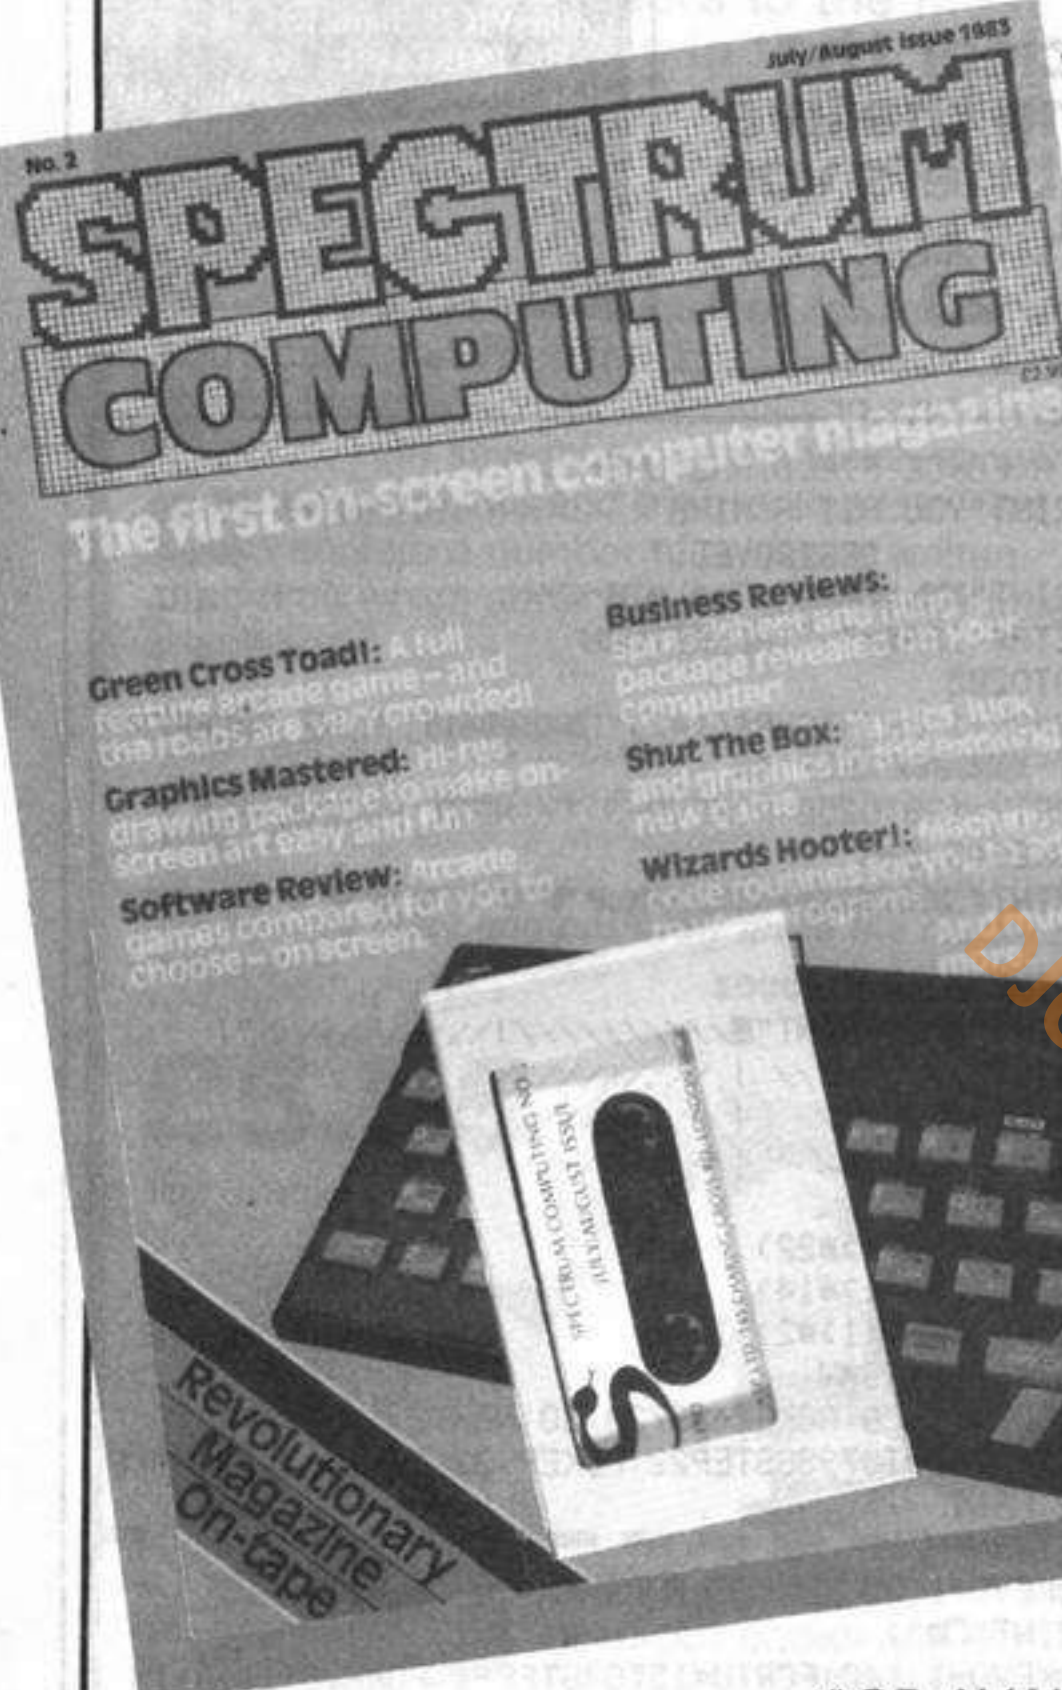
July/August issue 1983

No. 2

SPECTRUM COMPUTING

£2.9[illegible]

The first on-screen computer magazine

Green Cross Toad!: A full feature arcade game – and the roads are very crowded!

Graphics Mastered: Hi-res drawing package to make on-screen art easy and fun

Software Review: Arcade games compared for you to choose – on screen

Business Reviews: spreadsheet and filing package revealed on your computer

Shut The Box: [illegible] and graphics in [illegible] new game

Wizards Hooter!: Machine code routines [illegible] programs

SPECTRUM COMPUTING NO. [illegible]
JULY/AUGUST ISSUE

Revolutionary Magazine On-tape